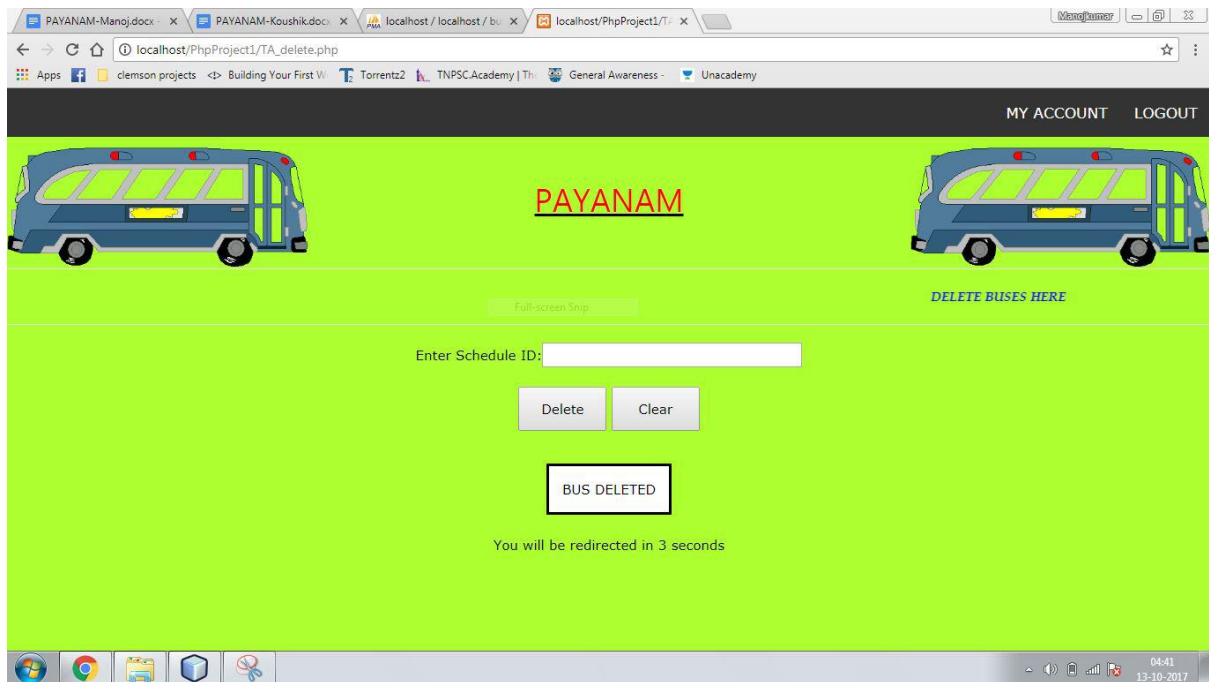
PAYANAM-Manoj.docx - ×
PAYANAM-Koushik.docx ×
localhost / localhost / bu ×
localhost/PhpProject1/T ×
Manojkumar

localhost/PhpProject1/TA_delete.php

Apps
clemson projects
Building Your First W
Torrentz2
TNPSC.Academy | Th
General Awareness -
Unacademy

MY ACCOUNT
LOGOUT

PAYANAM

Full-screen Snip

DELETE BUSES HERE

Enter Schedule ID:

Delete
Clear

BUS DELETED

You will be redirected in 3 seconds

04:41
13-10-2017